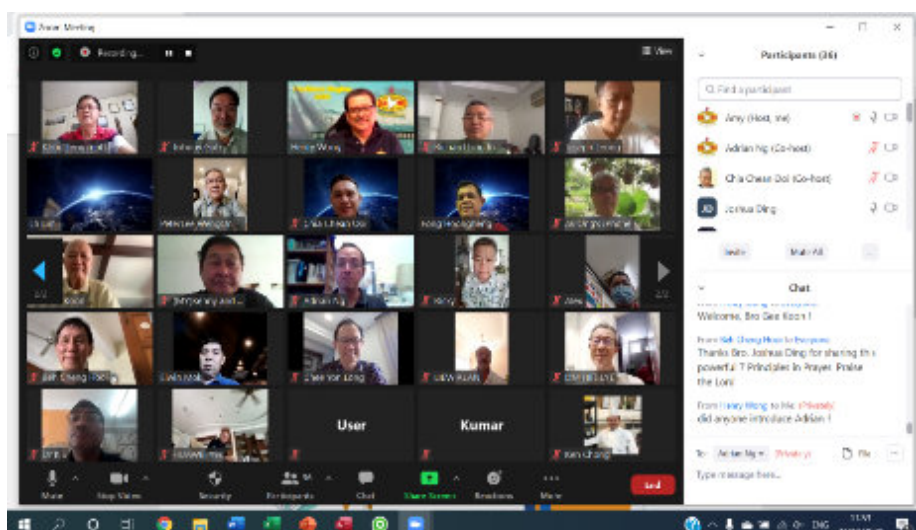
Zoom Meeting

Recording...

View

Participants (36)

Find a participant

Amy (Host, me)

Adrian Ng (Co-host)

Chia Cheow Doi (Co-host)

Joshua Ding

Invite

Mute All

Chat

Welcome, Bro Gee Koon !

From Koh Cheng Hoon to Everyone:

Thanks Bro. Joshua Ding for sharing the powerful 7 Principles in Prayer. Praise the Lord

From Henry Wong to Me: (Privately)

did anyone introduce Adrian ?

To: Adrian Ng (Privately)

File

Type message here...

User

Kumar

Henry Wong

Adrian Ng

Chia Cheow Doi

Chee Yon Long

Mute

Stop Video

Security

Participants

Chat

Share Screen

Reactions

More

End

ENG